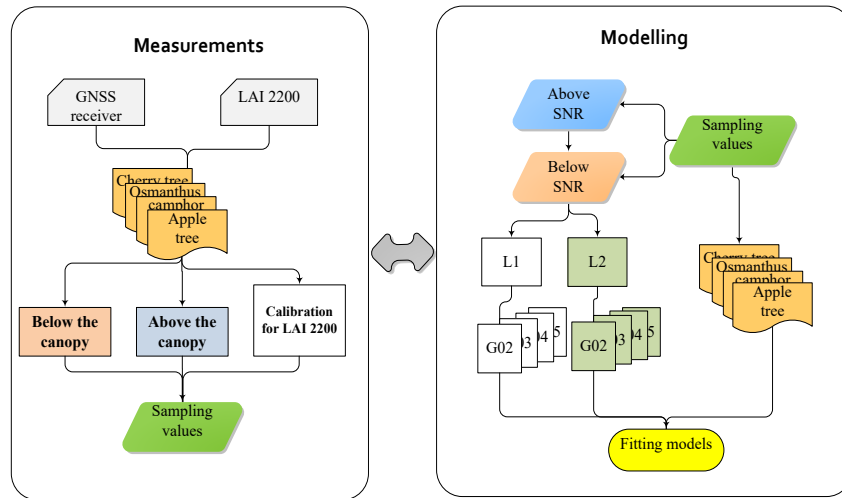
Measurements

GNSS receiver

LAI 2200

Cherry tree

Osmanthus

camphor

Apple tree

Below the canopy

Above the canopy

Calibration for LAI 2200

Sampling values

Modelling

Above SNR

Sampling values

Below SNR

L1

L2

G02

)3

)4

5

G02

)3

)4

5

Cherry tree

Osmanthus

camphor

Apple tree

Fitting models